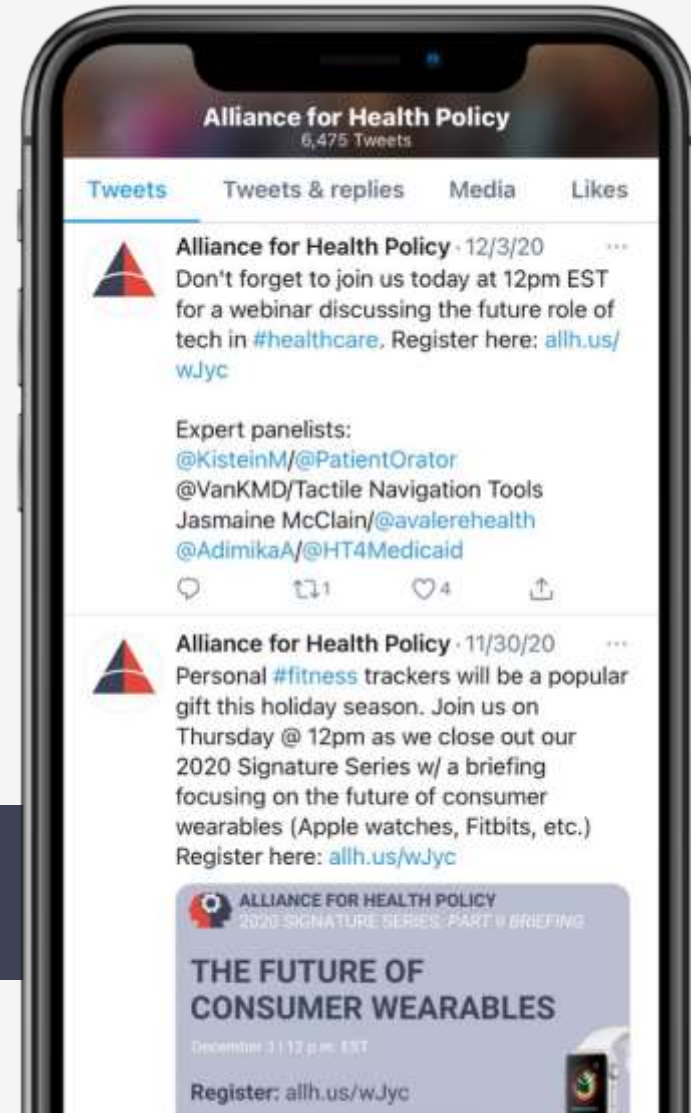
Alliance for Health Policy
6,475 Tweets

Tweets Tweets & replies Media Likes

Alliance for Health Policy · 12/3/20 ···
Don't forget to join us today at 12pm EST for a webinar discussing the future role of tech in #healthcare. Register here: allh.us/wJyc

Expert panelists:
@KisteinM/@PatientOrator
@VanKMD/Tactile Navigation Tools
Jasmaine McClain/@avalerehealth
@AdimikaA/@HT4Medicaid

1 4

Alliance for Health Policy · 11/30/20 ···
Personal #fitness trackers will be a popular gift this holiday season. Join us on Thursday @ 12pm as we close out our 2020 Signature Series w/ a briefing focusing on the future of consumer wearables (Apple watches, Fitbits, etc.) Register here: allh.us/wJyc

ALLIANCE FOR HEALTH POLICY
2020 SIGNATURE SERIES: PART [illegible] BRIEFING

THE FUTURE OF CONSUMER WEARABLES

December 3 | 12 p.m. EST

Register: allh.us/wJyc